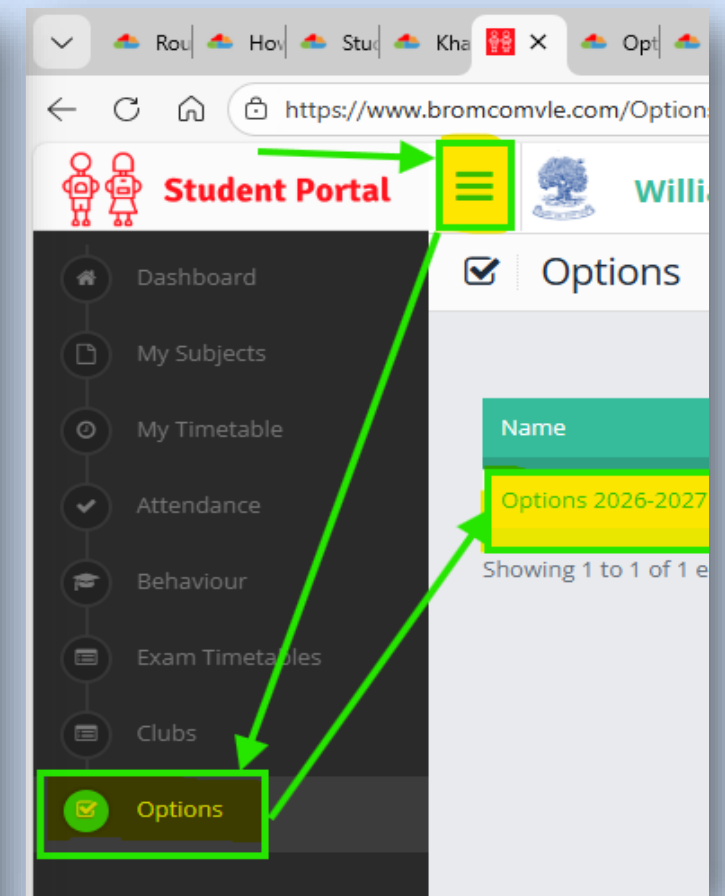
Rou | Hov | Stu | Kha | × | Opt

https://www.bromcomvle.com/Options

Student Portal

Willi

Dashboard

My Subjects

My Timetable

Attendance

Behaviour

Exam Timetables

Clubs

Options

Options

| Name |
|---|
| Options 2026-2027 |

Showing 1 to 1 of 1 e